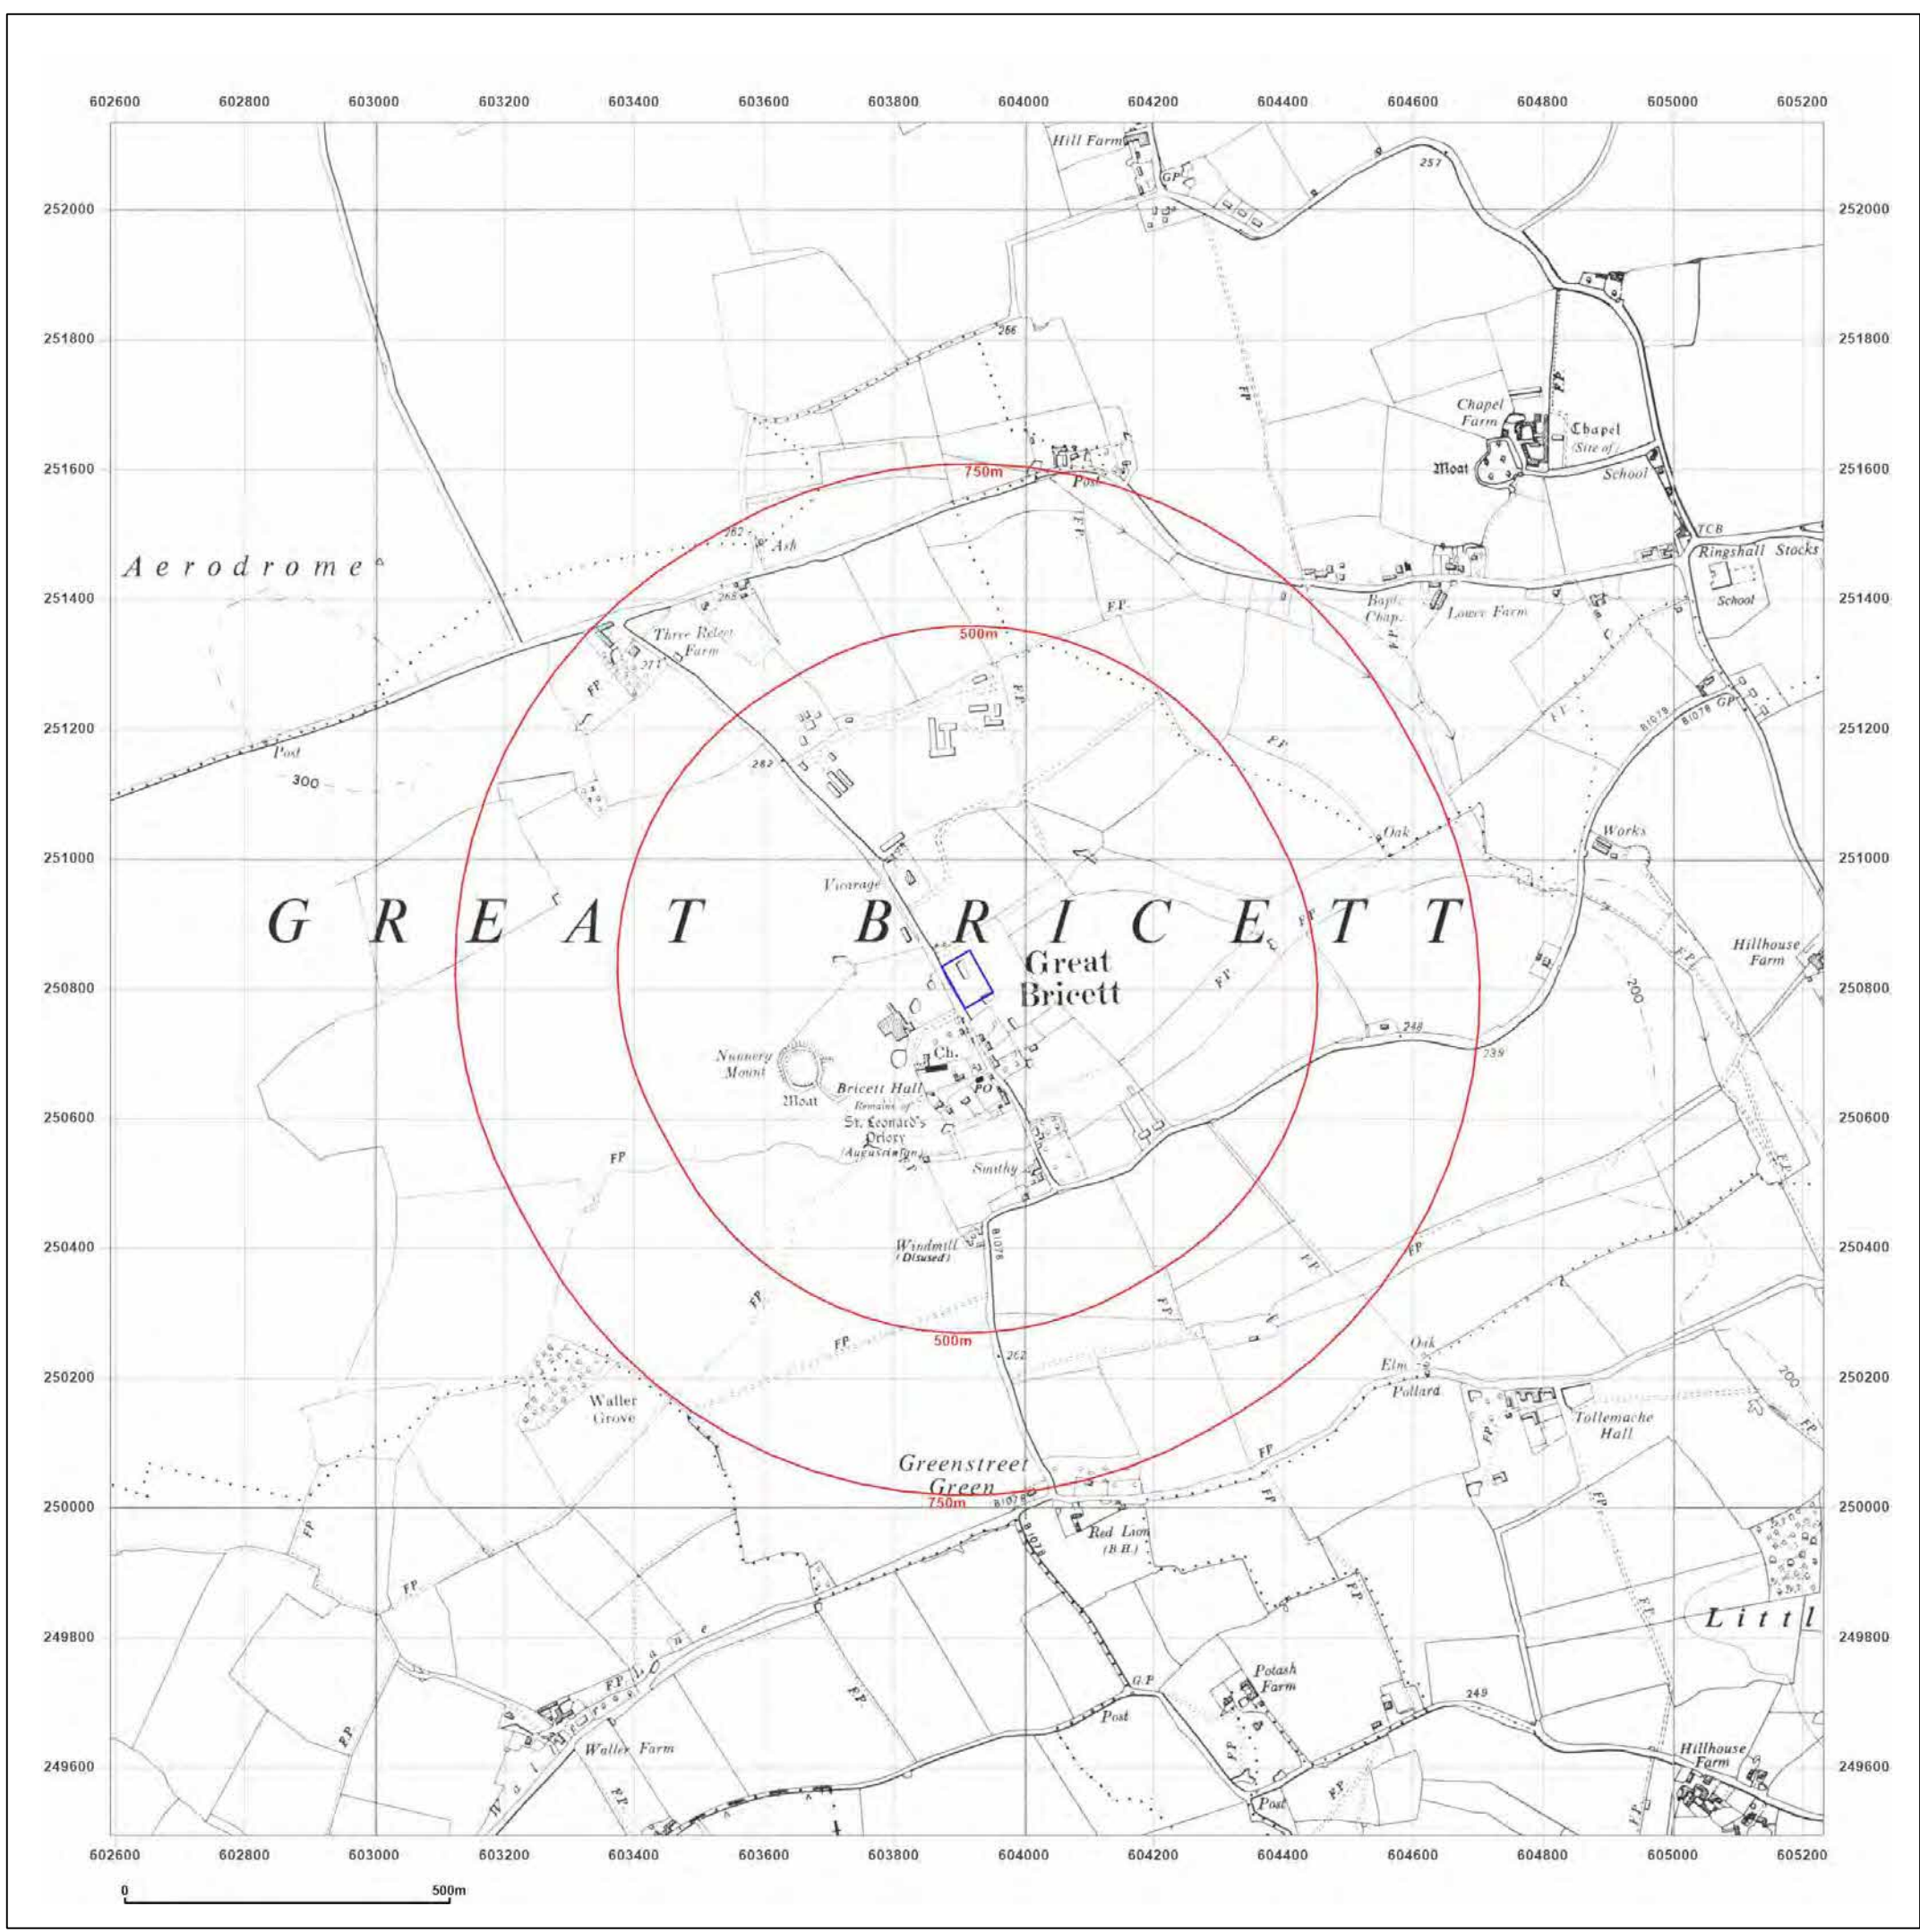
602600 602800 603000 603200 603400 603600 603800 604000 604200 604400 604600 604800 605000 605200

252000
251800
251600
251400
251200
251000
250800
250600
250400
250200
250000
249800
249600

Hill Farm
GP
257
266
FP
FP
Chapel Farm
Chapel (Site of)
Moat
School
750m
Post
FP
282
Ash
TCB
Ringshall Stocks
Aerodrome
268
FP
Bapt. Chap.
Lower Farm
School
Three Relay Farm
271
500m
FP
FP
FP
B1078
B1078 GP
Post
300
282
FP
Oak
Works
Vicarage
G R E A T B R I C E T T
Great Bricett
FP
FP
Hillhouse Farm
200
248
238
Nunnery Mount
Ch.
Bricett Hall
Remains of St. Leonard's Priory (Augustinian)
Moat
PO
FP
Smithy
Windmill (Disused)
B1078
FP
FP
FP
FP
500m
262
FP
Oak
Elm
Pollard
200
Waller Grove
Tollemache Hall
FP
FP
Greenstreet Green
750m
B1078
B1078
Red Lion (P.H.)
FP
FP
FP
FP
FP
Littl
Lane
FP
G.P.
Potash Farm
249
FP
Post
FP
Waller Farm
Wal
FP
FP
Post
FP
FP
Hillhouse Farm

602600 602800 603000 603200 603400 603600 603800 604000 604200 604400 604600 604800 605000 605200

0
500m